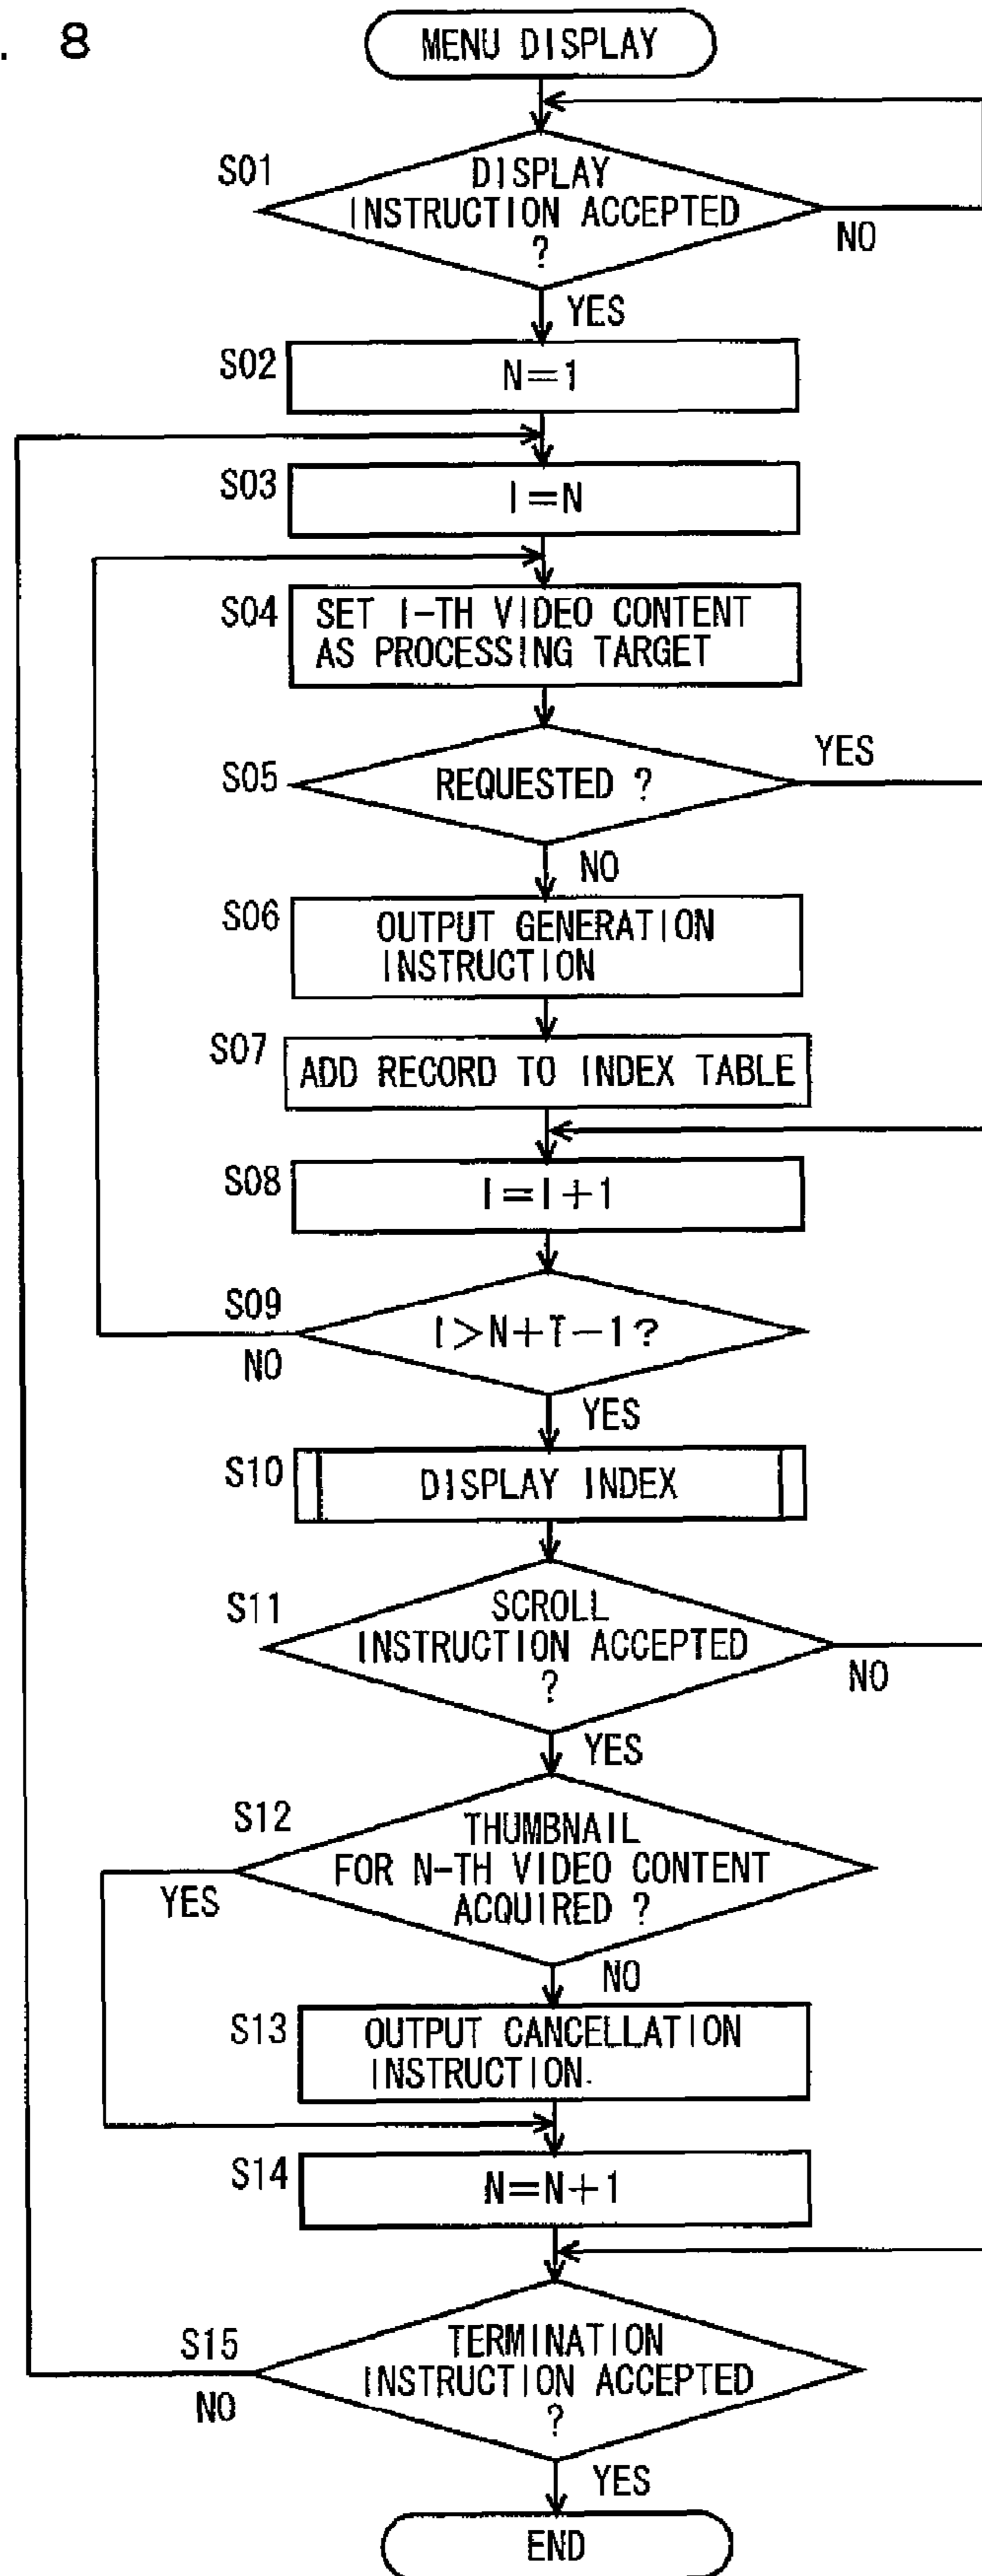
. 8

MENU DISPLAY

S01 DISPLAY INSTRUCTION ACCEPTED ?

NO

YES

S02 N=1

S03 I=N

S04 SET I-TH VIDEO CONTENT AS PROCESSING TARGET

S05 REQUESTED ?

YES

NO

S06 OUTPUT GENERATION INSTRUCTION

S07 ADD RECORD TO INDEX TABLE

S08 I=I+1

S09 I>N+T−1?

NO

YES

S10 DISPLAY INDEX

S11 SCROLL INSTRUCTION ACCEPTED ?

NO

YES

S12 THUMBNAIL FOR N-TH VIDEO CONTENT ACQUIRED ?

YES

NO

S13 OUTPUT CANCELLATION INSTRUCTION

S14 N=N+1

S15 TERMINATION INSTRUCTION ACCEPTED ?

NO

YES

END